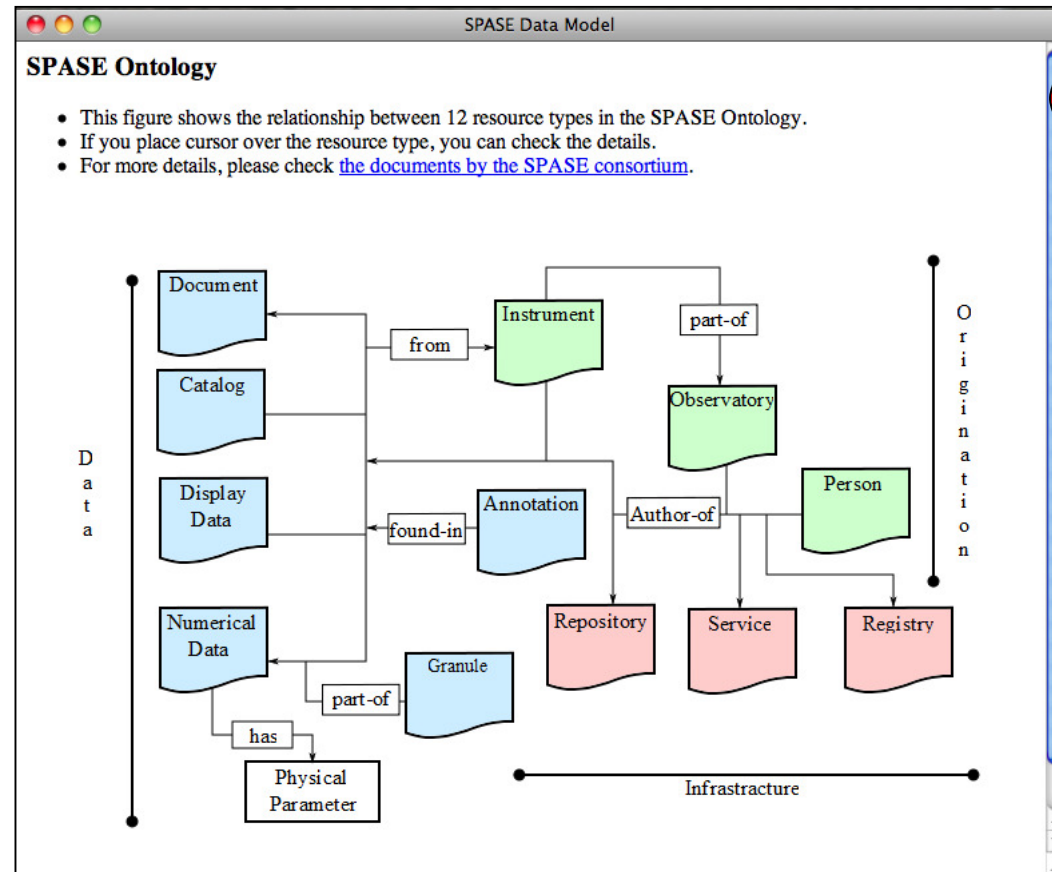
SPASE Data Model

SPASE Ontology

- This figure shows the relationship between 12 resource types in the SPASE Ontology.
- If you place cursor over the resource type, you can check the details.
- For more details, please check the documents by the SPASE consortium.

Data

Document

Catalog

Display Data

Numerical Data

from

Instrument

part-of

Observatory

Origination

found-in

Annotation

Author-of

Person

Repository

Service

Registry

Granule

part-of

has

Physical Parameter

Infrastracture